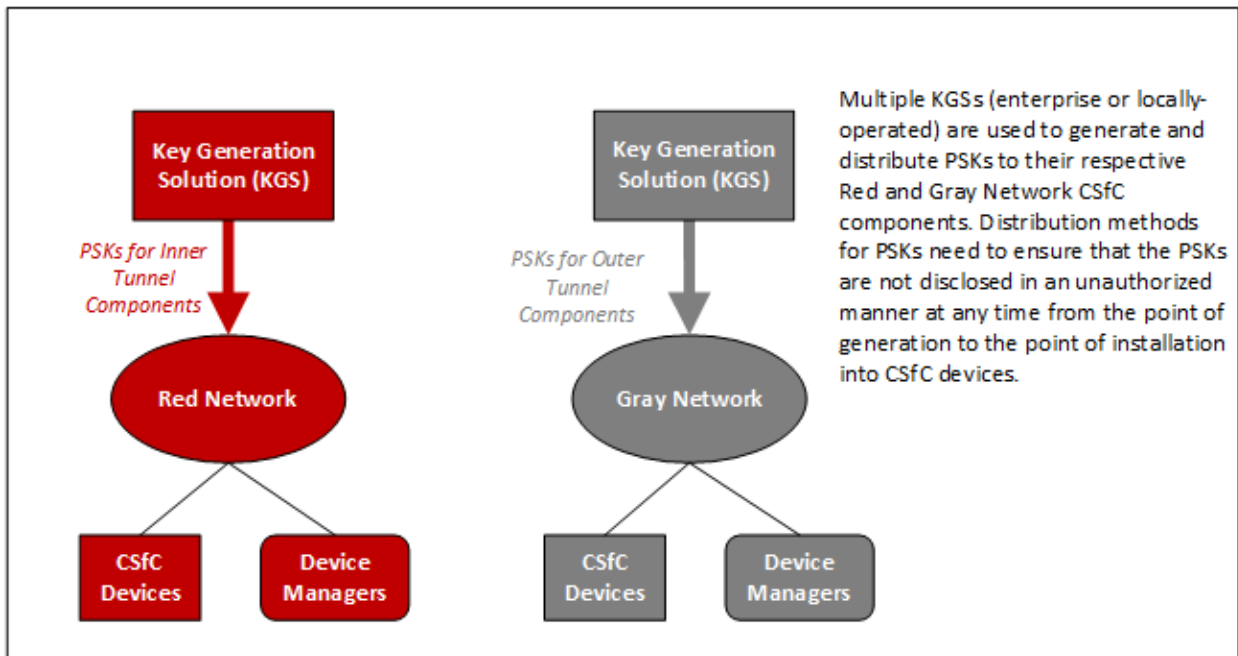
Key Generation Solution (KGS)

PSKs for Inner Tunnel Components

Red Network

CSfC Devices

Device Managers

Key Generation Solution (KGS)

PSKs for Outer Tunnel Components

Gray Network

CSfC Devices

Device Managers

Multiple KGSs (enterprise or locally-operated) are used to generate and distribute PSKs to their respective Red and Gray Network CSfC components. Distribution methods for PSKs need to ensure that the PSKs are not disclosed in an unauthorized manner at any time from the point of generation to the point of installation into CSfC devices.